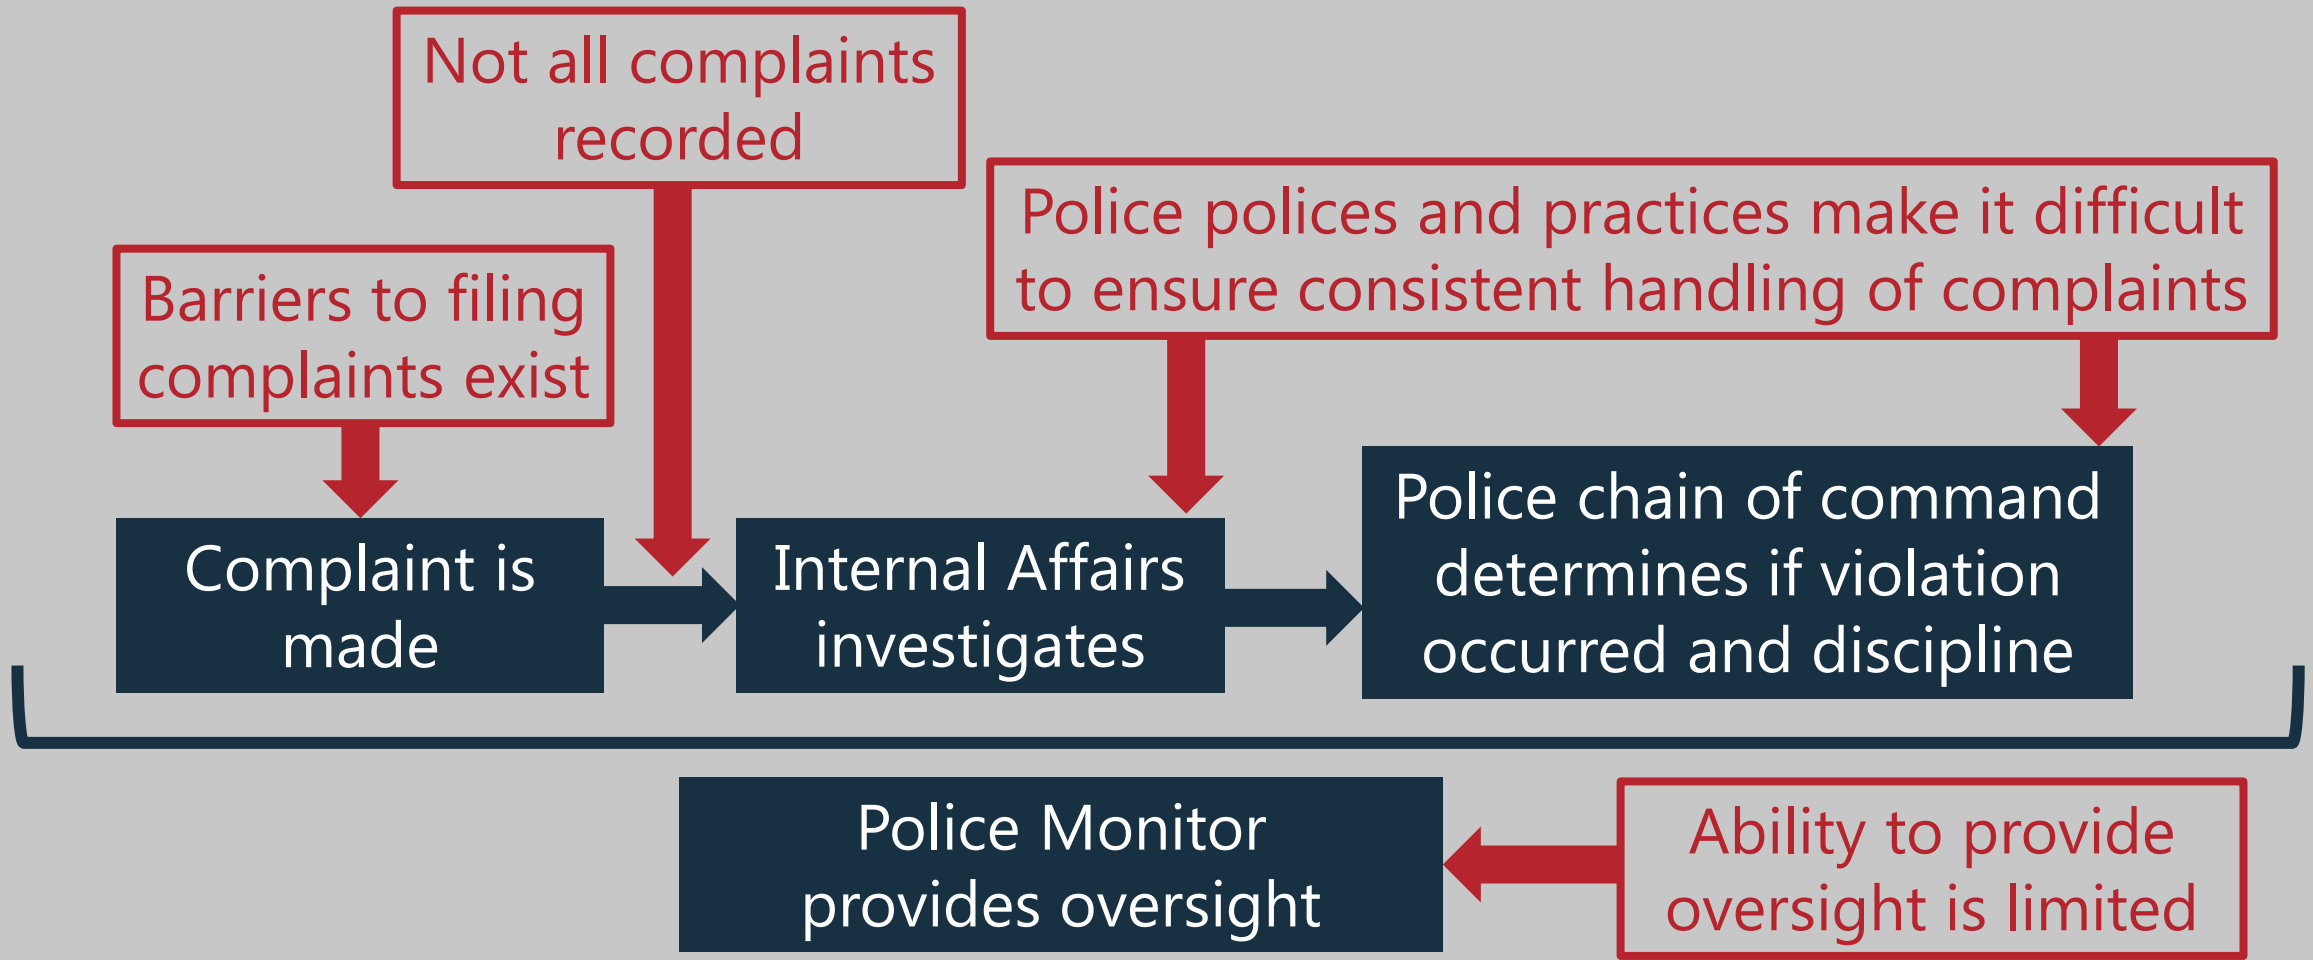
Not all complaints recorded

Barriers to filing complaints exist

Police polices and practices make it difficult to ensure consistent handling of complaints

Complaint is made

Internal Affairs investigates

Police chain of command determines if violation occurred and discipline

Police Monitor provides oversight

Ability to provide oversight is limited